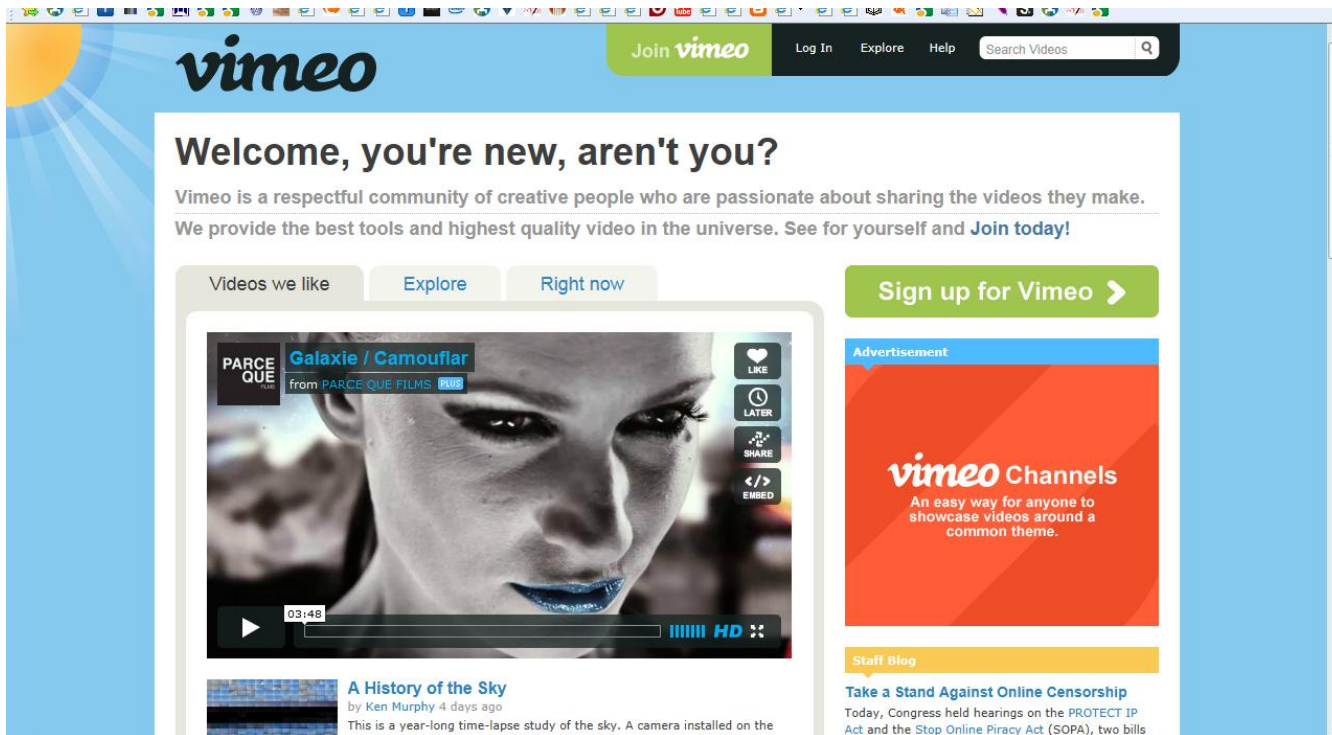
vimeo

Join vimeo Log In Explore Help Search Videos

Welcome, you're new, aren't you?

Vimeo is a respectful community of creative people who are passionate about sharing the videos they make.

We provide the best tools and highest quality video in the universe. See for yourself and Join today!

Videos we like Explore Right now

PARCE QUE FILMS

Galaxie / Camouflar

from PARCE QUE FILMS PLUS

LIKE

LATER

SHARE

EMBED

03:48

HD

A History of the Sky

by Ken Murphy 4 days ago

This is a year-long time-lapse study of the sky. A camera installed on the

Sign up for Vimeo

Advertisement

vimeo Channels

An easy way for anyone to showcase videos around a common theme.

Staff Blog

Take a Stand Against Online Censorship

Today, Congress held hearings on the PROTECT IP Act and the Stop Online Piracy Act (SOPA), two bills